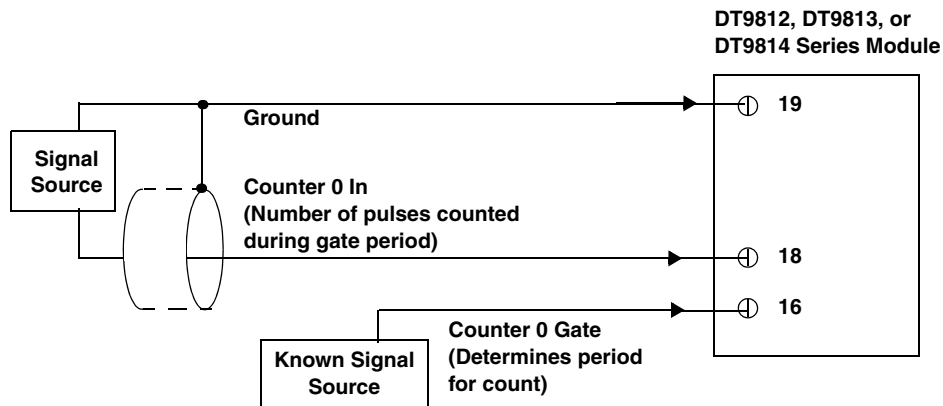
DT9812, DT9813, or DT9814 Series Module

Ground

19

Signal Source

Counter 0 In (Number of pulses counted during gate period)

18

16

Counter 0 Gate (Determines period for count)

Known Signal Source